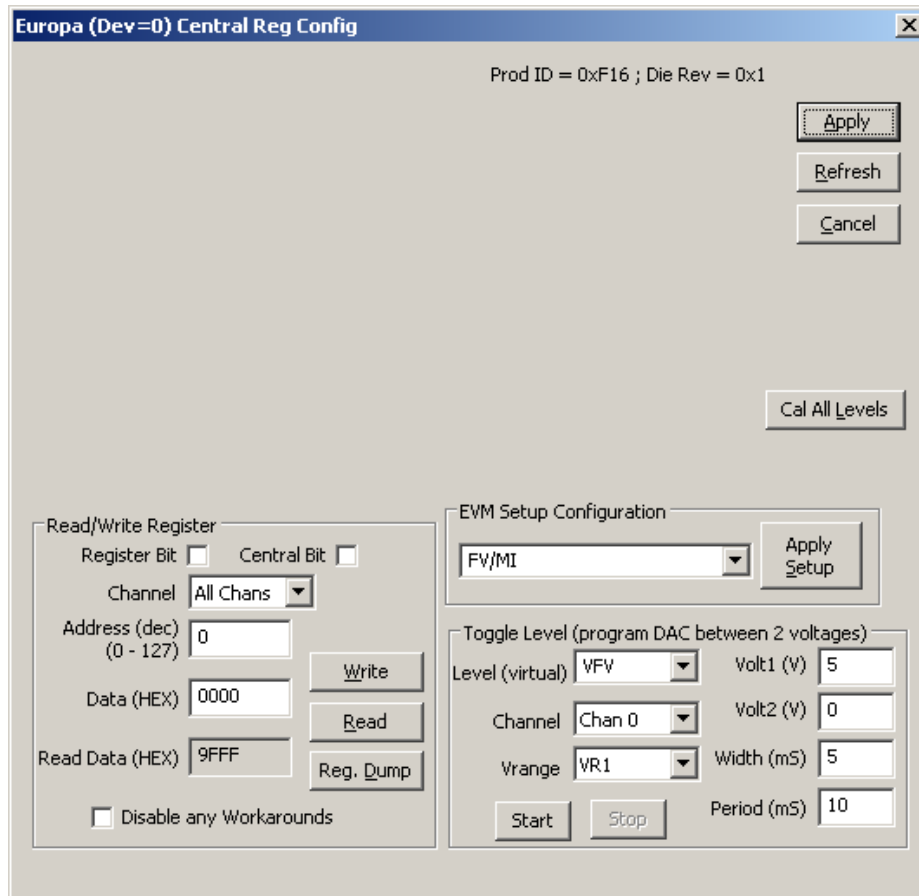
Europa (Dev=0) Central Reg Config

Prod ID = 0xF16 ; Die Rev = 0x1

Apply

Refresh

Cancel

Cal All Levels

Read/Write Register

Register Bit

Central Bit

Channel All Chans

Address (dec) (0 - 127) 0

Data (HEX) 0000

Read Data (HEX) 9FFF

Write

Read

Reg. Dump

Disable any Workarounds

EVM Setup Configuration

FV/MI

Apply Setup

Toggle Level (program DAC between 2 voltages)

Level (virtual) VFV

Channel Chan 0

Vrange VR1

Volt1 (V) 5

Volt2 (V) 0

Width (mS) 5

Period (mS) 10

Start

Stop